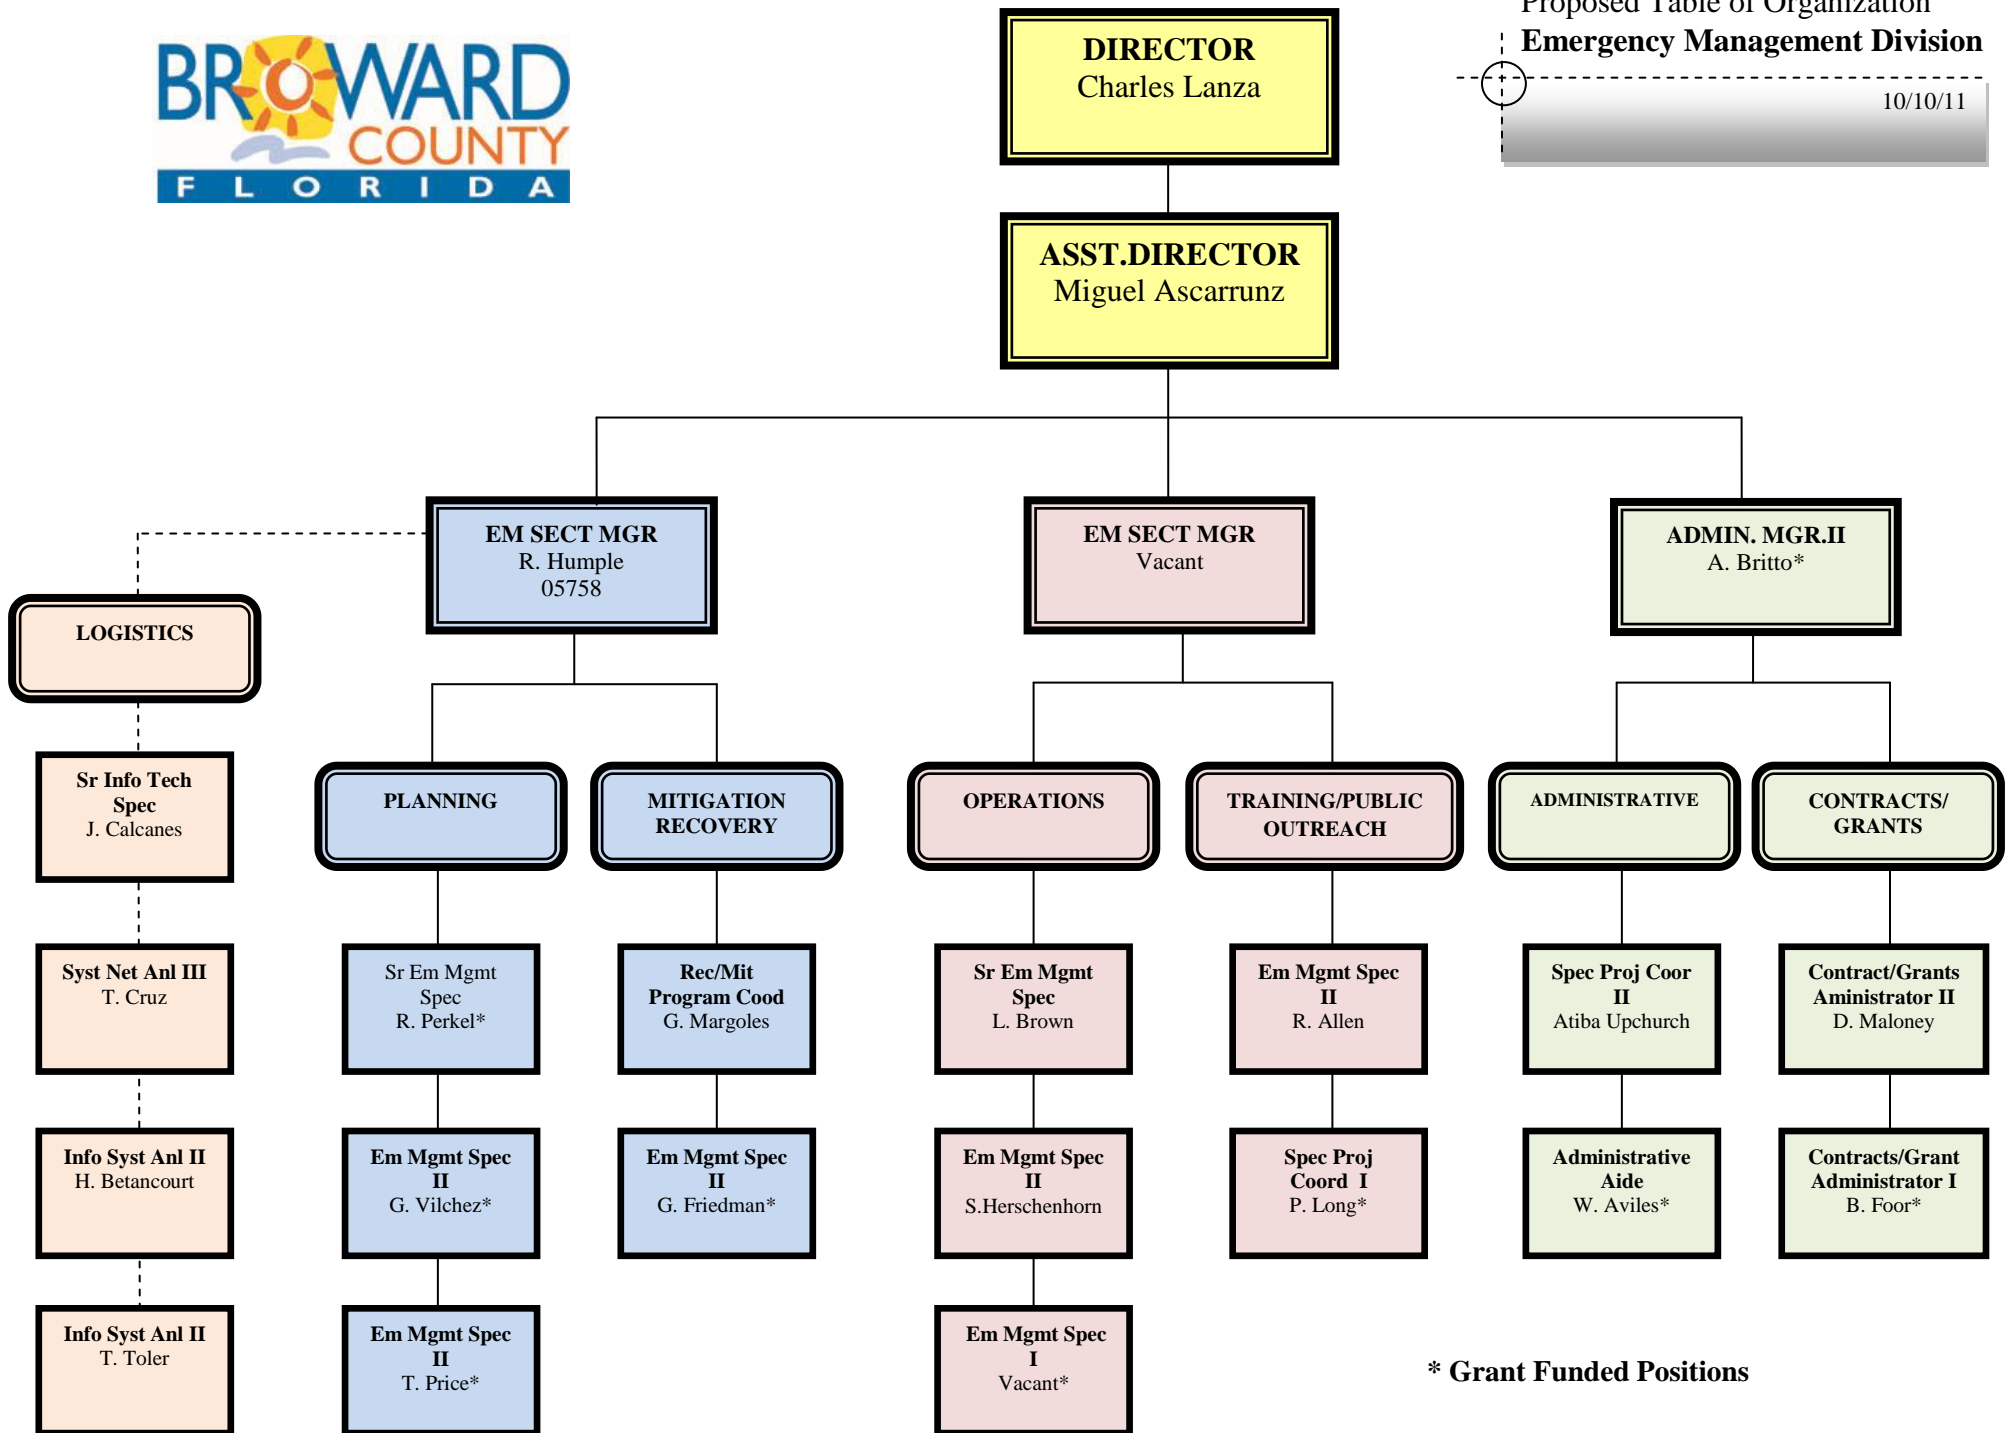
BROWARD COUNTY
FLORIDA

Proposed Table of Organization
Emergency Management Division
10/10/11

DIRECTOR
Charles Lanza

ASST.DIRECTOR
Miguel Ascarrunz

EM SECT MGR
R. Humple
05758

EM SECT MGR
Vacant

ADMIN. MGR.II
A. Britto*

LOGISTICS

Sr Info Tech Spec
J. Calcanes

Syst Net Anl III
T. Cruz

Info Syst Anl II
H. Betancourt

Info Syst Anl II
T. Toler

PLANNING

Sr Em Mgmt Spec
R. Perkel*

Em Mgmt Spec II
G. Vilchez*

Em Mgmt Spec II
T. Price*

MITIGATION RECOVERY

Rec/Mit Program Cood
G. Margoles

Em Mgmt Spec II
G. Friedman*

OPERATIONS

Sr Em Mgmt Spec
L. Brown

Em Mgmt Spec II
S.Herschenhorn

Em Mgmt Spec I
Vacant*

TRAINING/PUBLIC OUTREACH

Em Mgmt Spec II
R. Allen

Spec Proj Coord I
P. Long*

ADMINISTRATIVE

Spec Proj Coor II
Atiba Upchurch

Administrative Aide
W. Aviles*

CONTRACTS/ GRANTS

Contract/Grants Aministrator II
D. Maloney

Contracts/Grant Administrator I
B. Foor*

* Grant Funded Positions